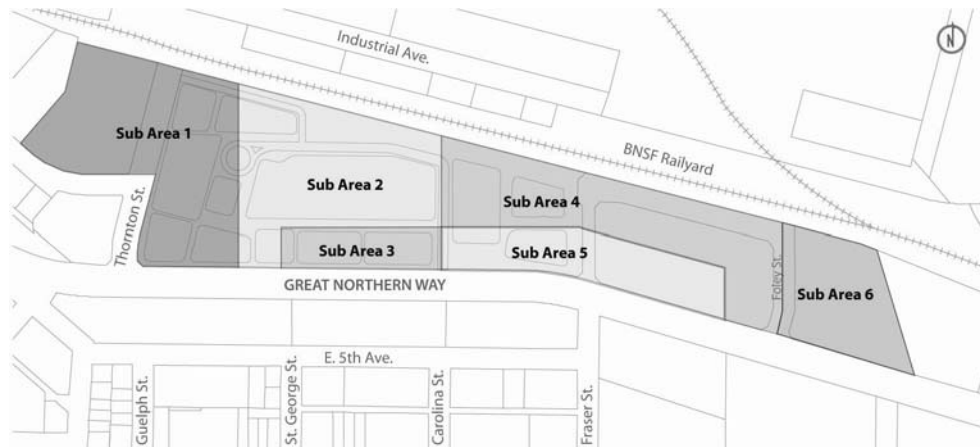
N

Industrial Ave.

BNSF Railyard

Sub Area 1

Sub Area 2

Sub Area 4

Sub Area 3

Sub Area 5

Sub Area 6

Thornton St.

Foley St.

GREAT NORTHERN WAY

E. 5th Ave.

Guelph St.

St. George St.

Carolina St.

Fraser St.